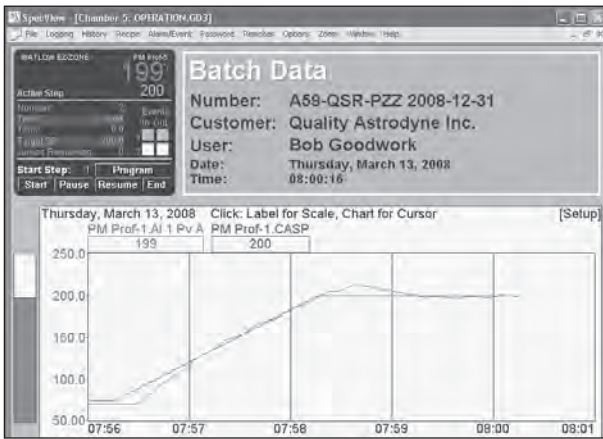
SpecView - [Chamber 5: OPERATION.GD3]

File Logging History Recipe Alarm/Event Password Remotes Options Zoom Window Help

WATLOW EZ-ZONE

PM Prof-5

199

Active Step

200

Number

Type

Time

Target SP

Jumps Remaining

Events

Start Step: 1

Program

Start

Pause

Resume

End

Batch Data

Number: A59-QSR-PZZ 2008-12-31

Customer: Quality Astrodyne Inc.

User: Bob Goodwork

Date: Thursday, March 13, 2008

Time: 08:00:16

Thursday, March 13, 2008 Click: Label for Scale, Chart for Cursor [Setup]

PM Prof-1.AI 1 Pv A

199

PM Prof-1.CASP

200

250.0

200.0

150.0

100.0

50.00

07:56

07:57

07:58

07:59

08:00

08:01